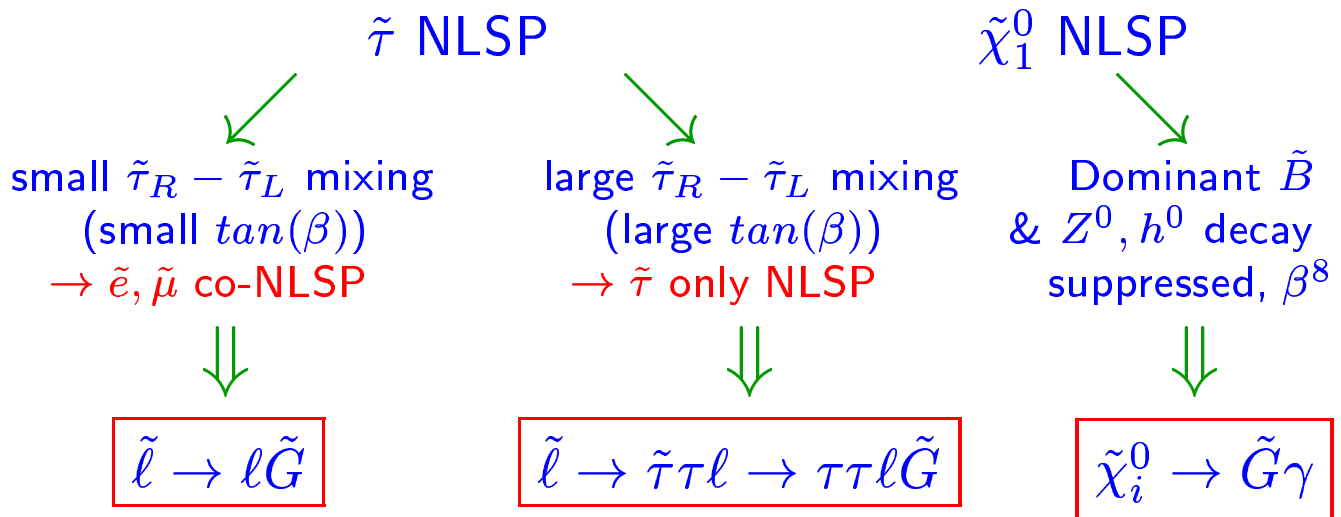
$\tilde{\tau}$ NLSP

$\tilde{\chi}_1^0$ NLSP

small $\tilde{\tau}_R - \tilde{\tau}_L$ mixing
(small $tan(\beta)$)
$\rightarrow \tilde{e}, \tilde{\mu}$ co-NLSP

$\tilde{\ell} \rightarrow \ell \tilde{G}$

large $\tilde{\tau}_R - \tilde{\tau}_L$ mixing
(large $tan(\beta)$)
$\rightarrow \tilde{\tau}$ only NLSP

$\tilde{\ell} \rightarrow \tilde{\tau} \tau \ell \rightarrow \tau \tau \ell \tilde{G}$

Dominant $\tilde{B}$
& $Z^0, h^0$ decay
suppressed, $\beta^8$

$\tilde{\chi}_i^0 \rightarrow \tilde{G} \gamma$